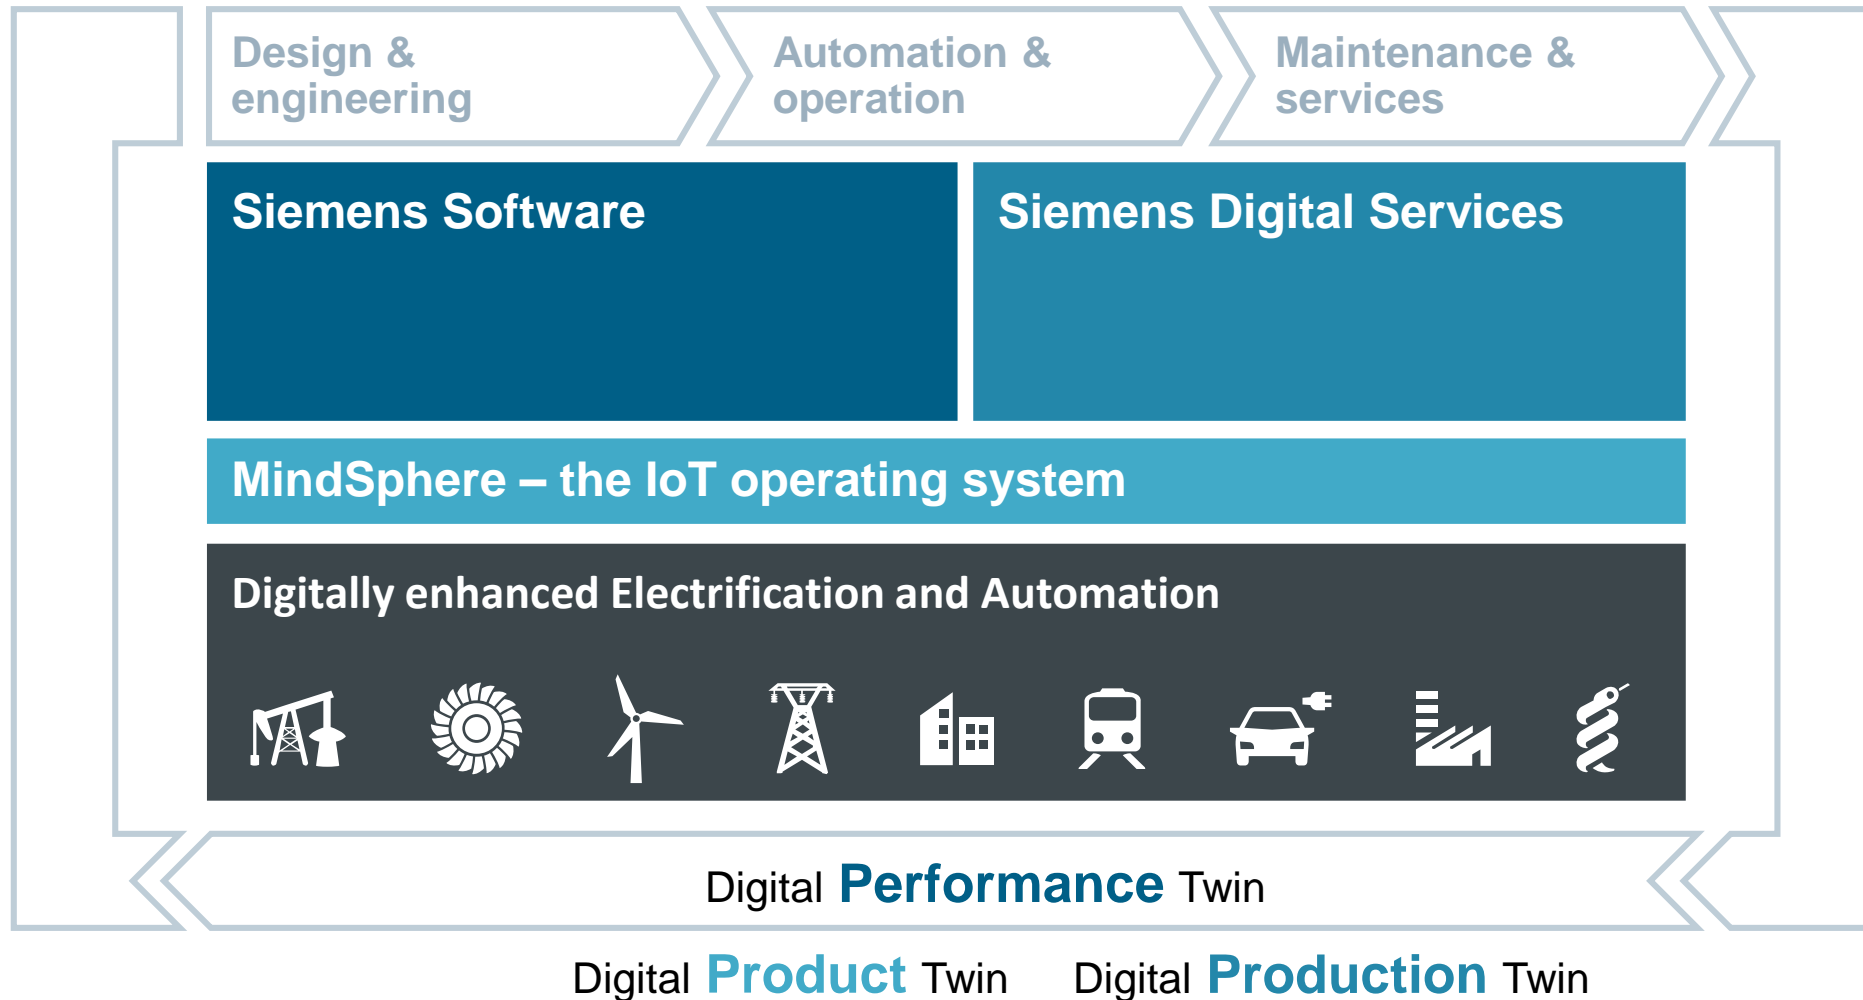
Design & engineering

Automation & operation

Maintenance & services

Siemens Software

Siemens Digital Services

MindSphere – the IoT operating system

Digitally enhanced Electrification and Automation

Digital Performance Twin

Digital Product Twin

Digital Production Twin